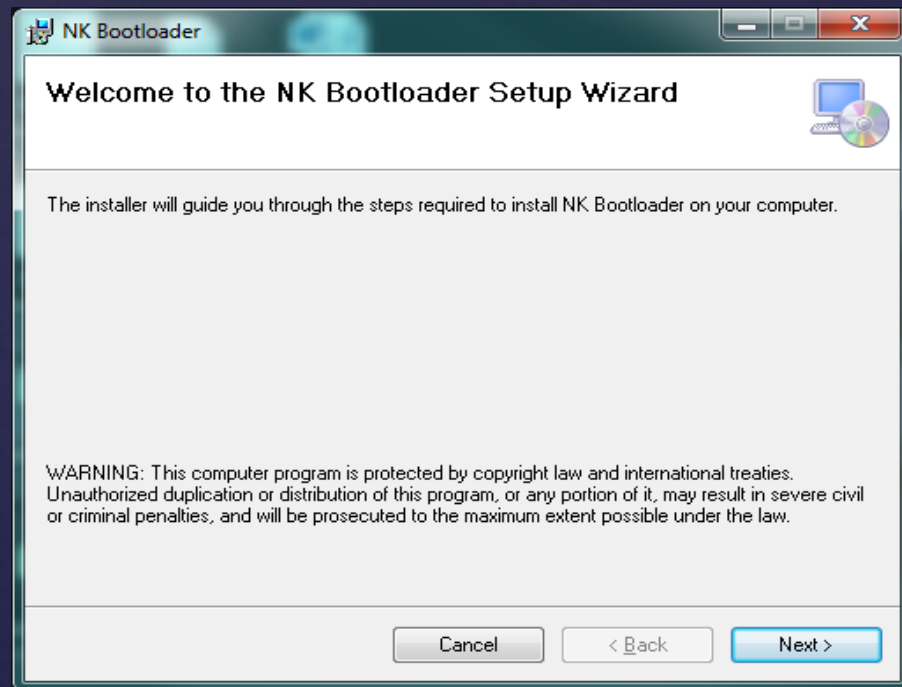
NK Bootloader

Welcome to the NK Bootloader Setup Wizard

The installer will guide you through the steps required to install NK Bootloader on your computer.

WARNING: This computer program is protected by copyright law and international treaties. Unauthorized duplication or distribution of this program, or any portion of it, may result in severe civil or criminal penalties, and will be prosecuted to the maximum extent possible under the law.

Cancel

< Back

Next >